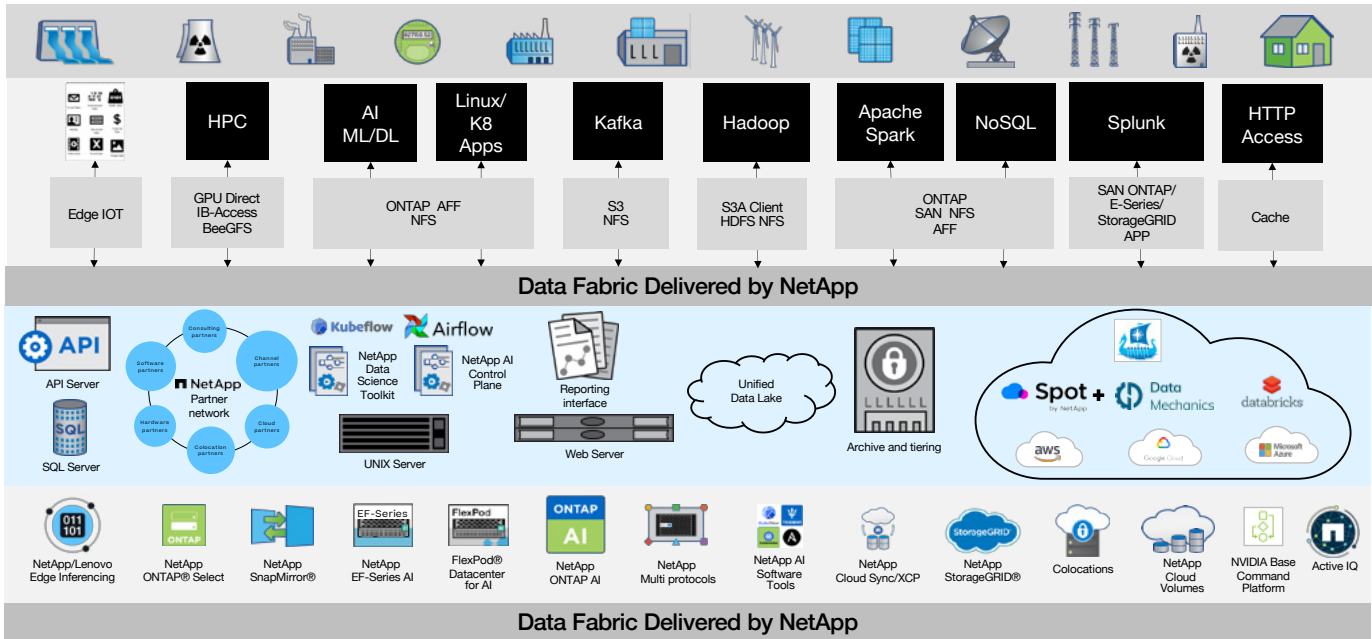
HPC

AI ML/DL

Linux/ K8 Apps

Kafka

Hadoop

Apache Spark

NoSQL

Splunk

HTTP Access

Edge IOT

GPU Direct IB-Access BeeGFS

ONTAP AFF NFS

S3 NFS

S3A Client HDFS NFS

ONTAP SAN NFS AFF

SAN ONTAP/ E-Series/ StorageGRID APP

Cache

Data Fabric Delivered by NetApp

API

API Server

SQL

SQL Server

Consulting partners

Channel partners

Software partners

NetApp Partner network

Hardware partners

Cloud partners

Colocation partners

Kubeflow

Airflow

NetApp Data Science Toolkit

NetApp AI Control Plane

UNIX Server

Reporting interface

Web Server

Unified Data Lake

Archive and tiering

Spot by NetApp + Data Mechanics

databricks

aws

Google Cloud

Microsoft Azure

011 101

NetApp/Lenovo Edge Inferencing

ONTAP

NetApp ONTAP® Select

NetApp SnapMirror®

EF-Series

NetApp EF-Series AI

FlexPod

FlexPod® Datacenter for AI

ONTAP AI

NetApp ONTAP AI

NetApp Multi protocols

NetApp AI Software Tools

NetApp Cloud Sync/XCP

StorageGRID

NetApp StorageGRID®

Colocations

NetApp Cloud Volumes

NVIDIA Base Command Platform

Active IQ

Data Fabric Delivered by NetApp